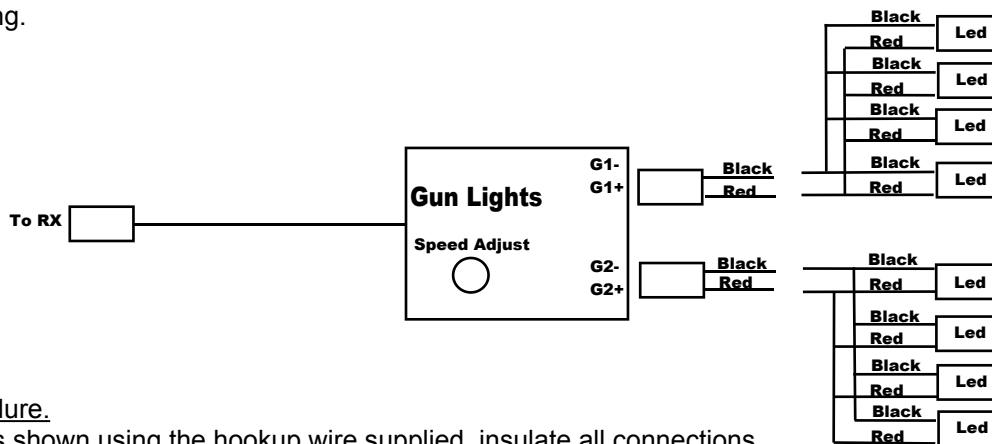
ng.

To RX

Gun Lights

Speed Adjust

G1-
G1+

G2-
G2+

Black
Red

Black
Red

Black
Red
Led
Black
Red
Led
Black
Red
Led
Black
Red
Led

Black
Red
Led
Black
Red
Led
Black
Red
Led
Black
Red
Led

dure.

s shown using the hookup wire supplied, insulate all connections